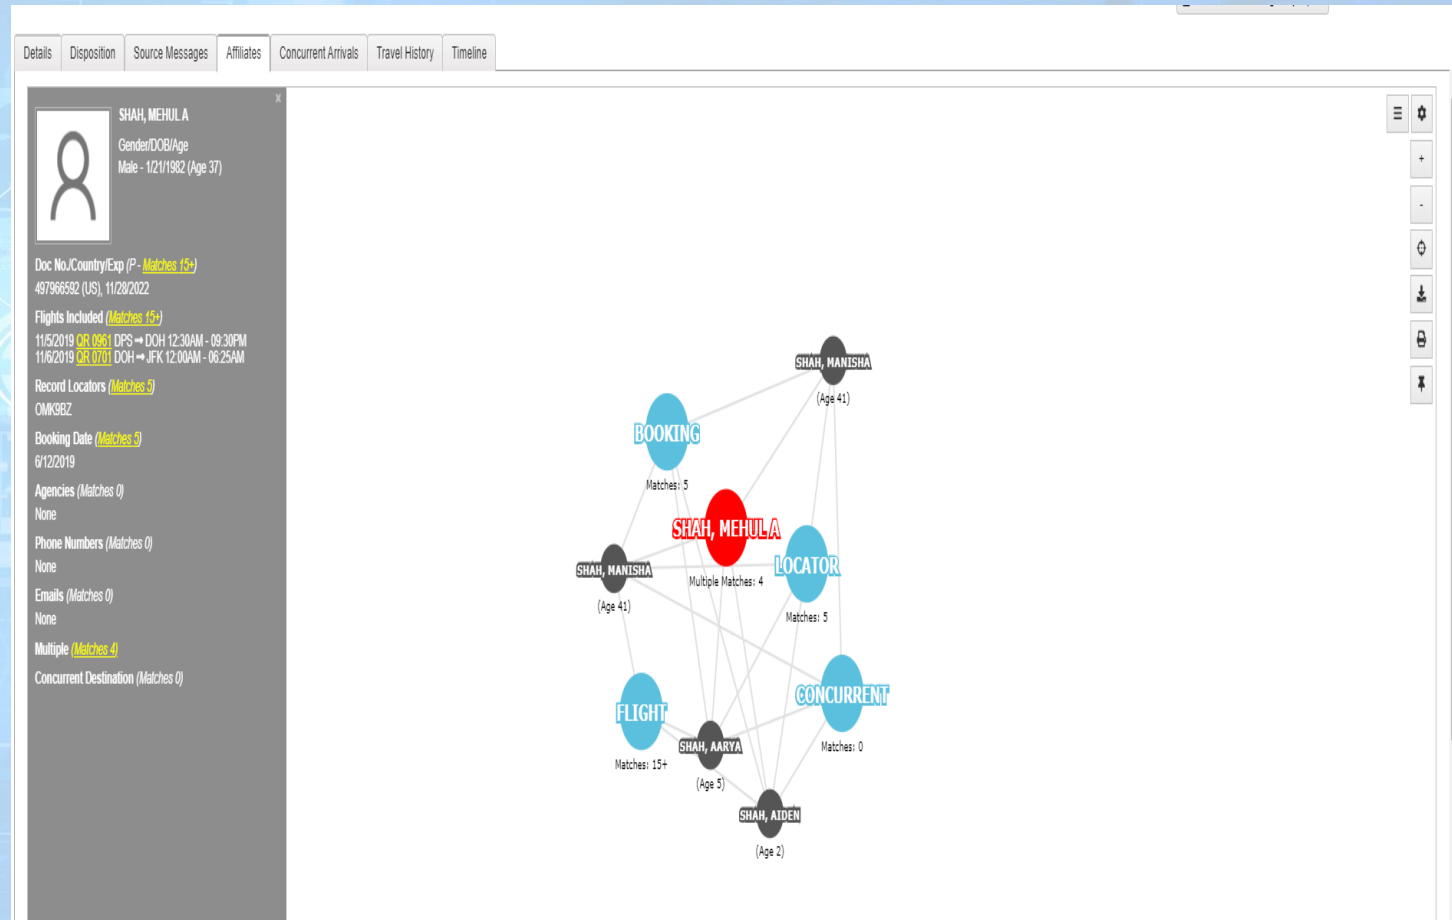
Details | Disposition | Source Messages | Affiliates | Concurrent Arrivals | Travel History | Timeline

x

SHAH, MEHUL A

Gender/DOB/Age
Male - 1/21/1982 (Age 37)

Doc No./Country/Exp (P - Matches 15+)
497966592 (US), 11/28/2022

Flights Included (Matches 15+)
11/5/2019 QR 0961 DPS ➡ DOH 12:30AM - 09:30PM
11/6/2019 QR 0701 DOH ➡ JFK 12:00AM - 06:25AM

Record Locators (Matches 5)
OMK9BZ

Booking Date (Matches 5)
6/12/2019

Agencies (Matches 0)
None

Phone Numbers (Matches 0)
None

Emails (Matches 0)
None

Multiple (Matches 4)

Concurrent Destination (Matches 0)

SHAH, MANISHA
(Age 41)

BOOKING
Matches: 5

SHAH, MEHUL A
Multiple Matches: 4

SHAH, MANISHA
(Age 41)

LOCATOR
Matches: 5

CONCURRENT
Matches: 0

FLIGHT
Matches: 15+

SHAH, AARYA
(Age 5)

SHAH, AIDEN
(Age 2)

+
-